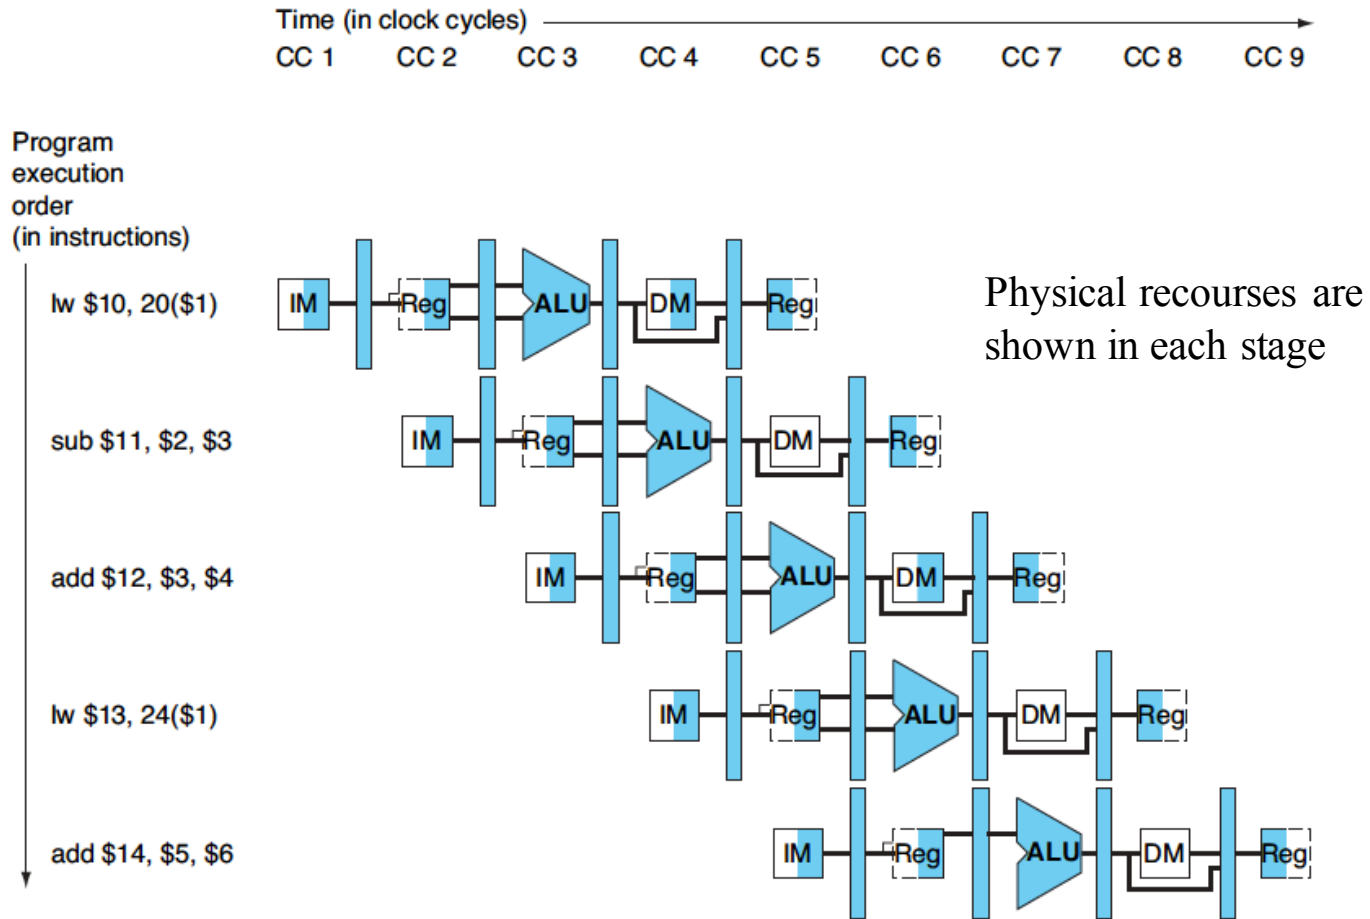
Time (in clock cycles)
CC 1 CC 2 CC 3 CC 4 CC 5 CC 6 CC 7 CC 8 CC 9

Program execution order (in instructions)

lw $10, 20($1)
IM Reg ALU DM Reg

Physical recourses are shown in each stage

sub $11, $2, $3
IM Reg ALU DM Reg

add $12, $3, $4
IM Reg ALU DM Reg

lw $13, 24($1)
IM Reg ALU DM Reg

add $14, $5, $6
IM Reg ALU DM Reg